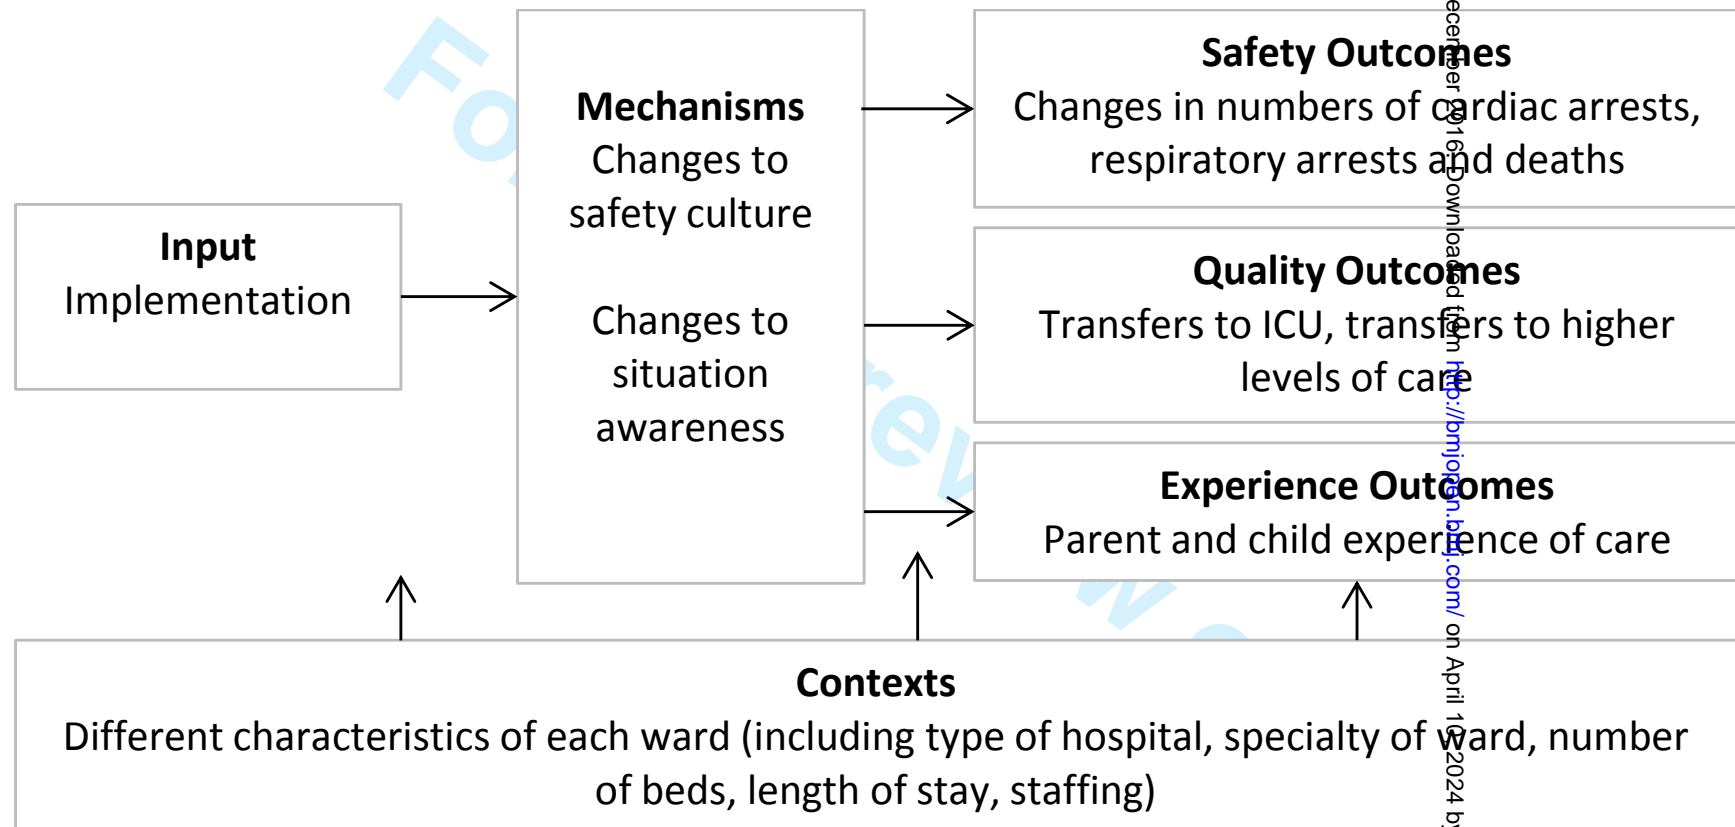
Input
Implementation

Mechanisms
Changes to safety culture

Changes to situation awareness

Safety Outcomes
Changes in numbers of cardiac arrests, respiratory arrests and deaths

Quality Outcomes
Transfers to ICU, transfers to higher levels of care

Experience Outcomes
Parent and child experience of care

Contexts
Different characteristics of each ward (including type of hospital, specialty of ward, number of beds, length of stay, staffing)

For peer rev

ecember 2016. Downloaded from http://bmjopen.bmj.com/ on April 1, 2024 by